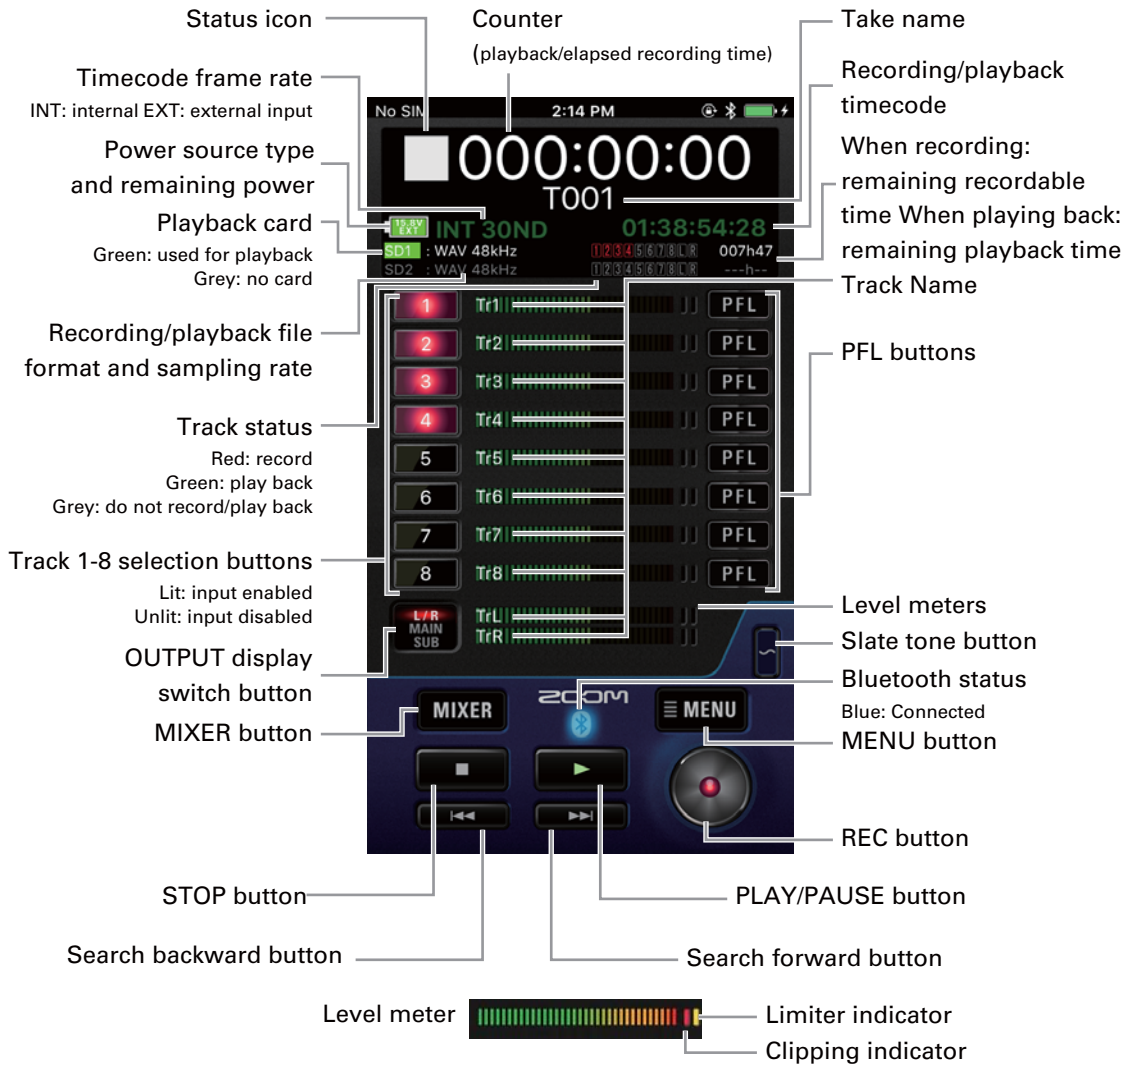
Status icon

Counter
(playback/elapsed recording time)

Take name

Timecode frame rate
INT: internal EXT: external input

Recording/playback timecode

Power source type and remaining power

When recording: remaining recordable time When playing back: remaining playback time

Playback card
Green: used for playback
Grey: no card

No SIM 2:14 PM

000:00:00
T001

15.8V EXT
INT 30ND
01:38:54:28
SD1 : WAV 48kHz
SD2 : WAV 48kHz
1 2 3 4 5 6 7 8 L R 007h47
1 2 3 4 5 6 7 8 L R ---h--

Track Name

Recording/playback file format and sampling rate

1 Tr1 PFL
2 Tr2 PFL
3 Tr3 PFL
4 Tr4 PFL
5 Tr5 PFL
6 Tr6 PFL
7 Tr7 PFL
8 Tr8 PFL
TrL
TrR

PFL buttons

Track status
Red: record
Green: play back
Grey: do not record/play back

Track 1-8 selection buttons
Lit: input enabled
Unlit: input disabled

L/R
MAIN
SUB

Level meters

Slate tone button

OUTPUT display switch button

Bluetooth status
Blue: Connected

ZOOM

MIXER

MENU

MIXER button

MENU button

REC button

STOP button

PLAY/PAUSE button

Search backward button

Search forward button

Level meter

Limiter indicator

Clipping indicator